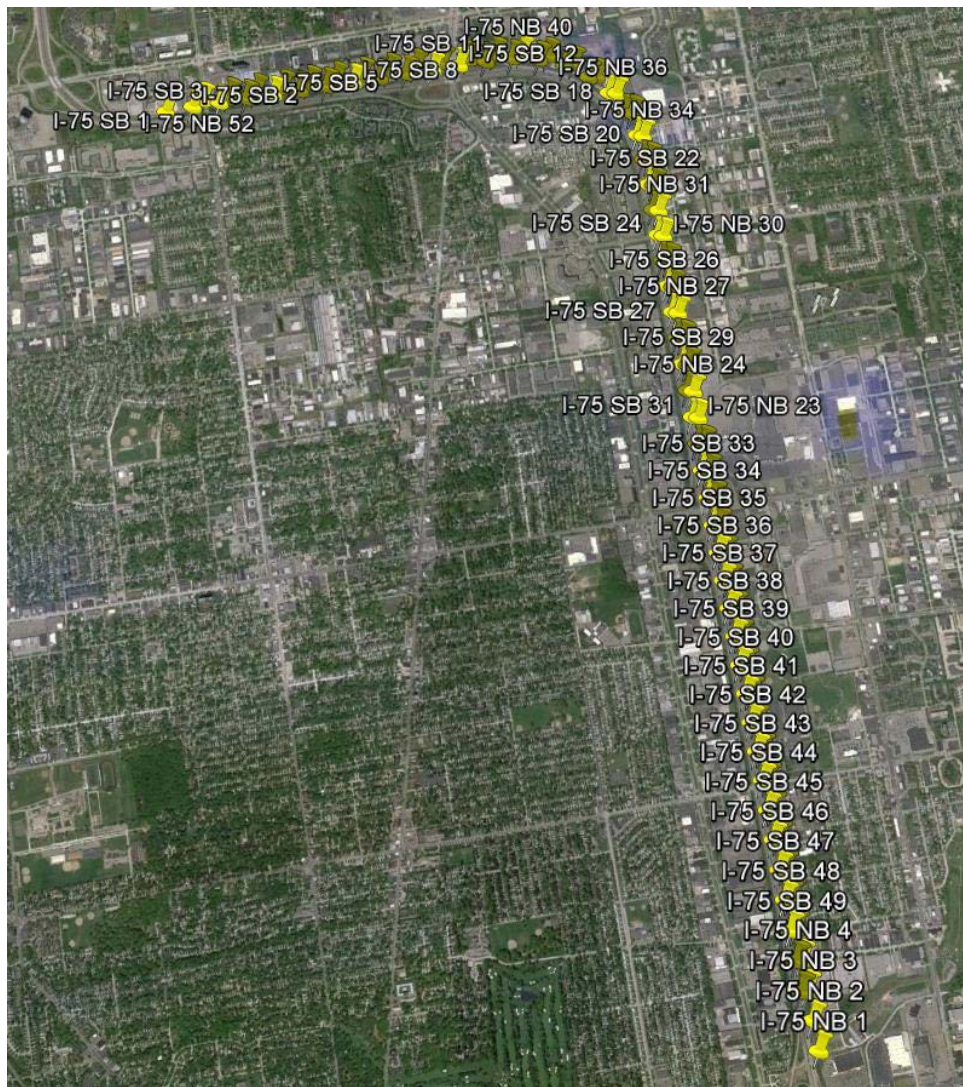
I-75 NB 40
I-75 SB 11
I-75 SB 12
I-75 SB 8
I-75 SB 5
I-75 SB 3
I-75 SB 2
I-75 NB 36
I-75 SB 18
I-75 SB 1
I-75 NB 52
I-75 NB 34
I-75 SB 20
I-75 SB 22
I-75 NB 31
I-75 SB 24
I-75 NB 30
I-75 SB 26
I-75 NB 27
I-75 SB 27
I-75 SB 29
I-75 NB 24
I-75 SB 31
I-75 NB 23
I-75 SB 33
I-75 SB 34
I-75 SB 35
I-75 SB 36
I-75 SB 37
I-75 SB 38
I-75 SB 39
I-75 SB 40
I-75 SB 41
I-75 SB 42
I-75 SB 43
I-75 SB 44
I-75 SB 45
I-75 SB 46
I-75 SB 47
I-75 SB 48
I-75 SB 49
I-75 NB 4
I-75 NB 3
I-75 NB 2
I-75 NB 1